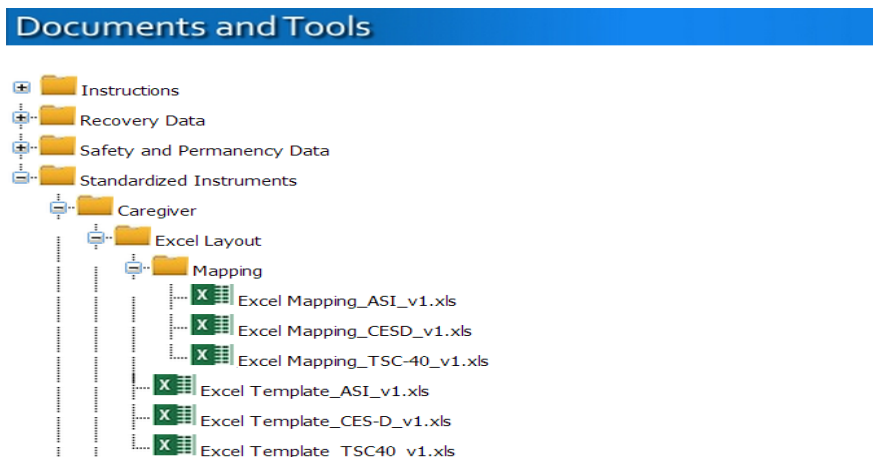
Documents and Tools

Instructions
Recovery Data
Safety and Permanency Data
Standardized Instruments
Caregiver
Excel Layout
Mapping
Excel Mapping_ASI_v1.xls
Excel Mapping_CESD_v1.xls
Excel Mapping_TSC-40_v1.xls
Excel Template_ASI_v1.xls
Excel Template_CES-D_v1.xls
Excel Template_TSC40_v1.xls